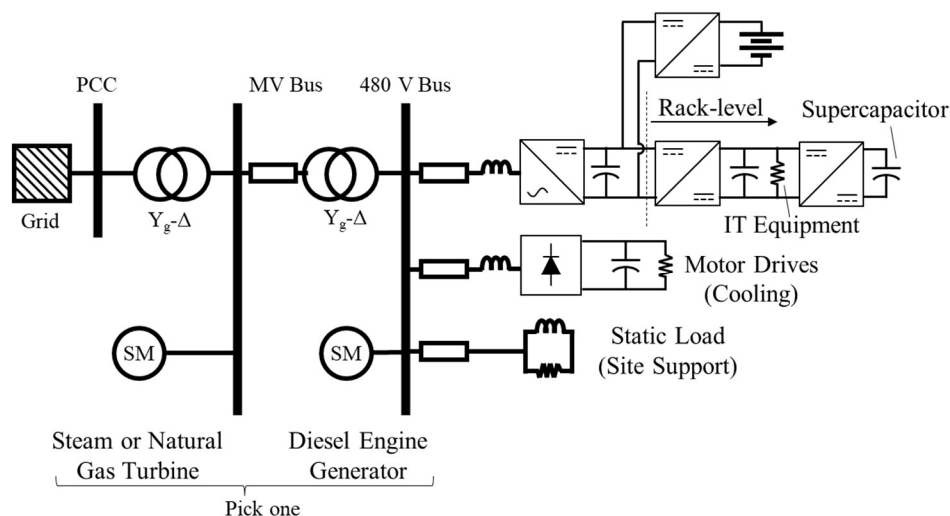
PCC

MV Bus

480 V Bus

Rack-level

Supercapacitor

Grid

$Y_g$-$\Delta$

$Y_g$-$\Delta$

IT Equipment

Motor Drives (Cooling)

SM

SM

Static Load (Site Support)

Steam or Natural Gas Turbine

Diesel Engine Generator

Pick one